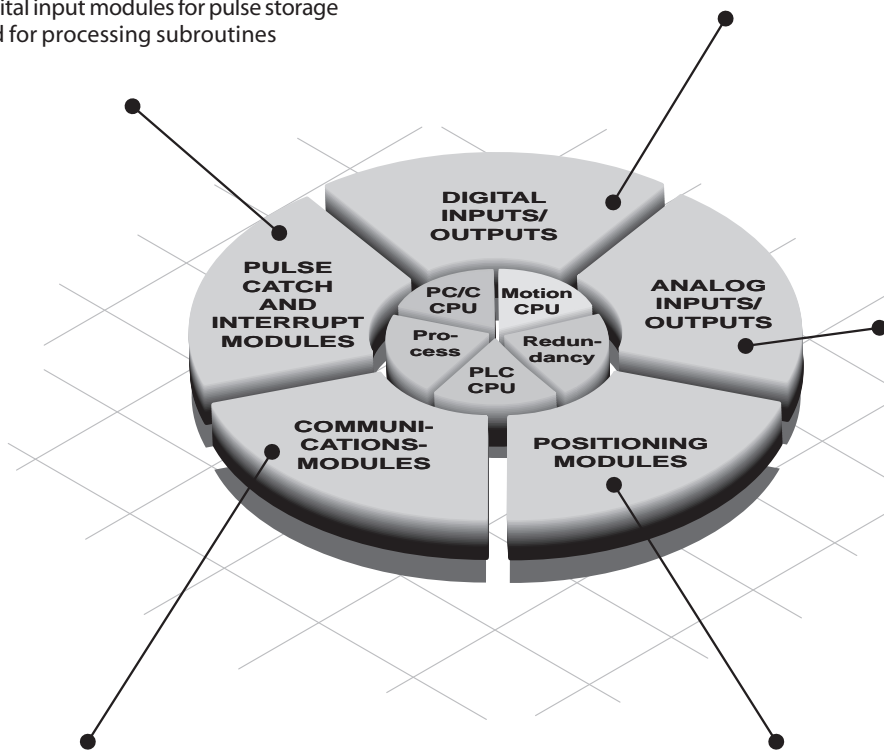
ital input modules for pulse storage
d for processing subroutines

DIGITAL INPUTS/ OUTPUTS

PULSE CATCH AND INTERRUPT MODULES

PC/C CPU

Motion CPU

ANALOG INPUTS/ OUTPUTS

Process

Redundancy

PLC CPU

COMMUNICATIONS-MODULES

POSITIONING MODULES